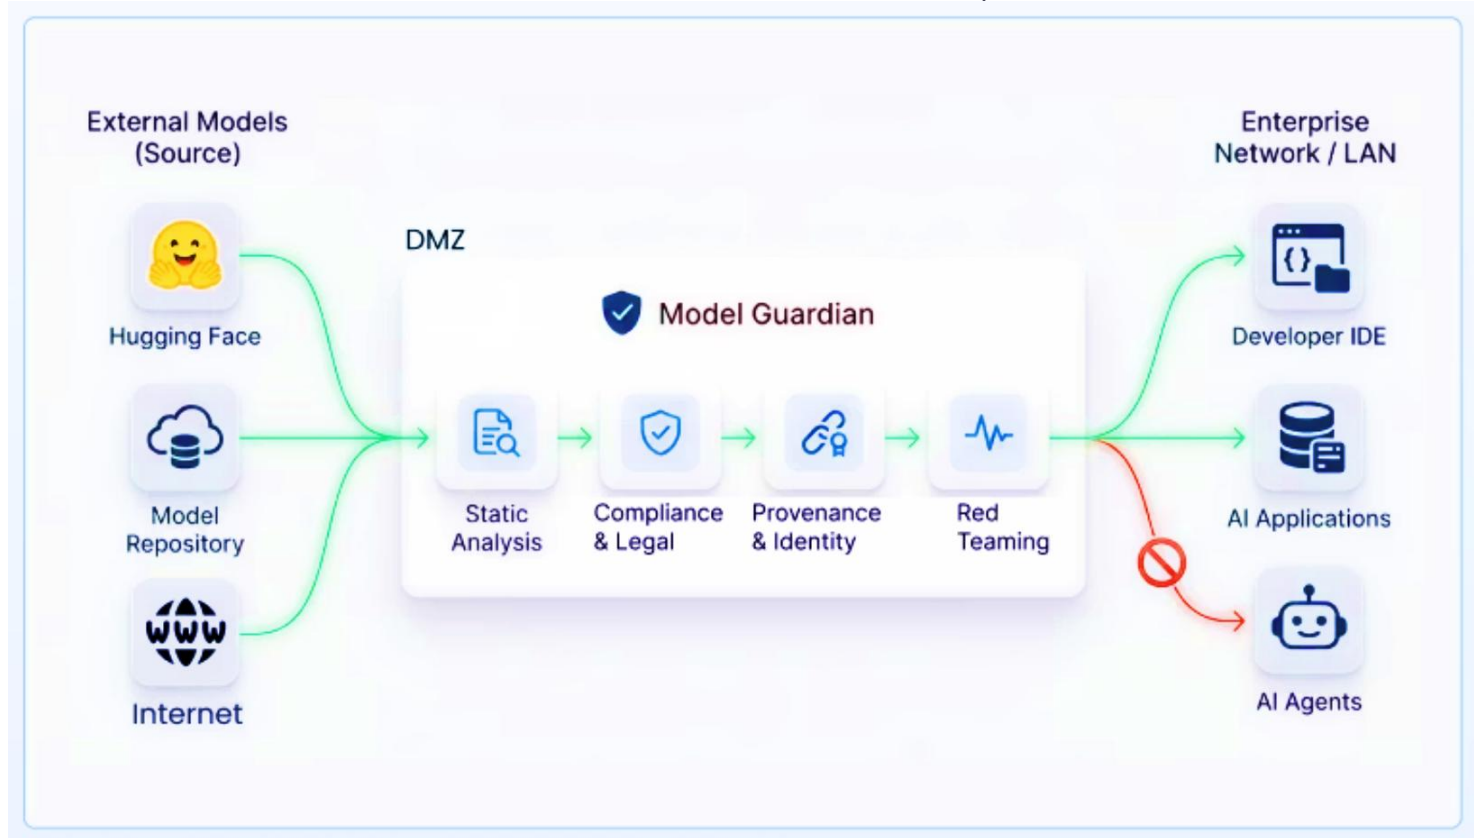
External Models (Source)

Hugging Face

Model Repository

WWW

Internet

DMZ

Model Guardian

Static Analysis

Compliance & Legal

Provenance & Identity

Red Teaming

Enterprise Network / LAN

{ }

Developer IDE

AI Applications

AI Agents